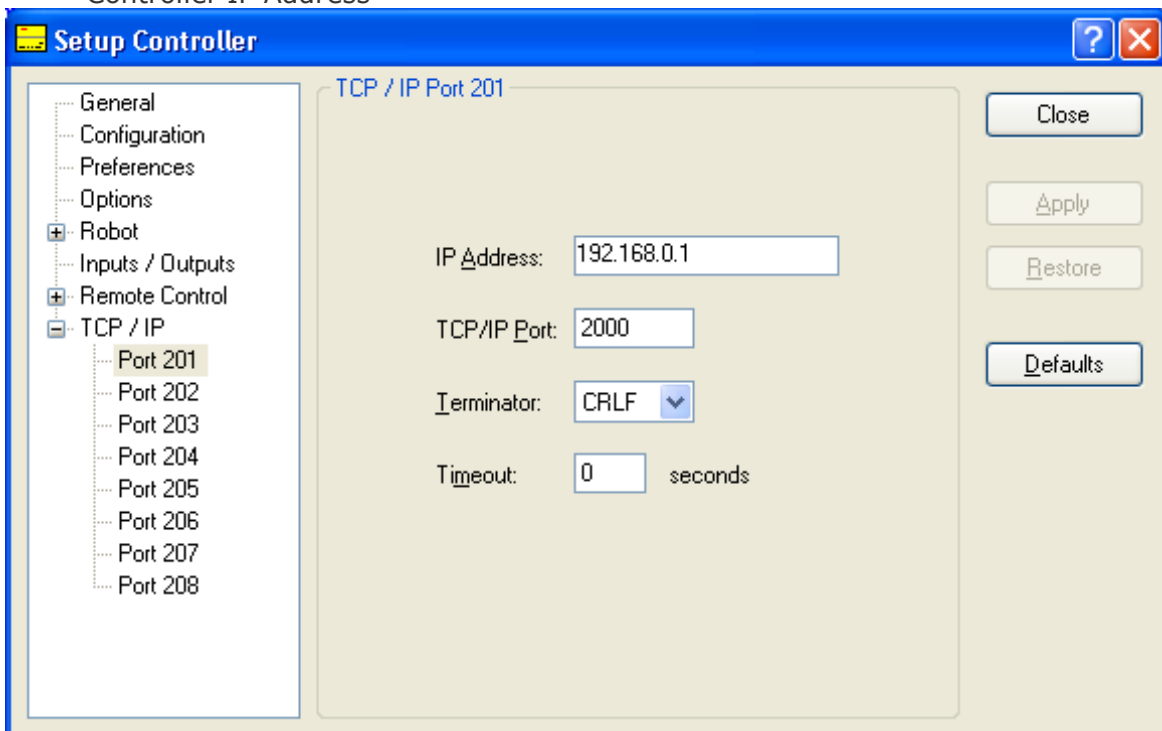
Controller IP Address

Setup Controller

General
Configuration
Preferences
Options
Robot
Inputs / Outputs
Remote Control
TCP / IP
Port 201
Port 202
Port 203
Port 204
Port 205
Port 206
Port 207
Port 208

TCP / IP Port 201

IP Address: 192.168.0.1

TCP/IP Port: 2000

Terminator: CRLF

Timeout: 0 seconds

Close

Apply

Restore

Defaults